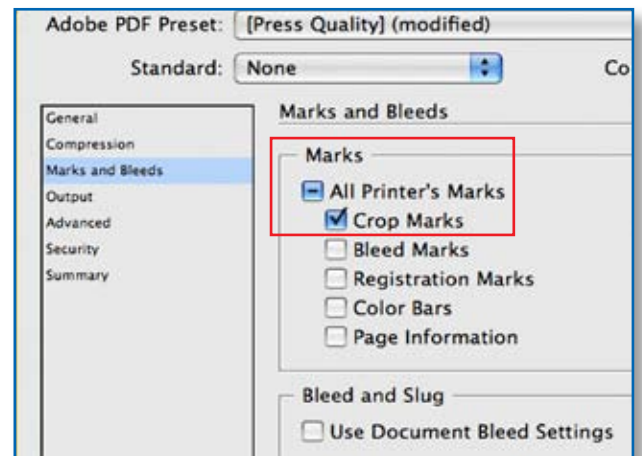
Adobe PDF Preset: [Press Quality] (modified)

Standard: None

Co

General
Compression
Marks and Bleeds
Output
Advanced
Security
Summary

Marks and Bleeds

Marks

All Printer's Marks

Crop Marks

Bleed Marks

Registration Marks

Color Bars

Page Information

Bleed and Slug

Use Document Bleed Settings